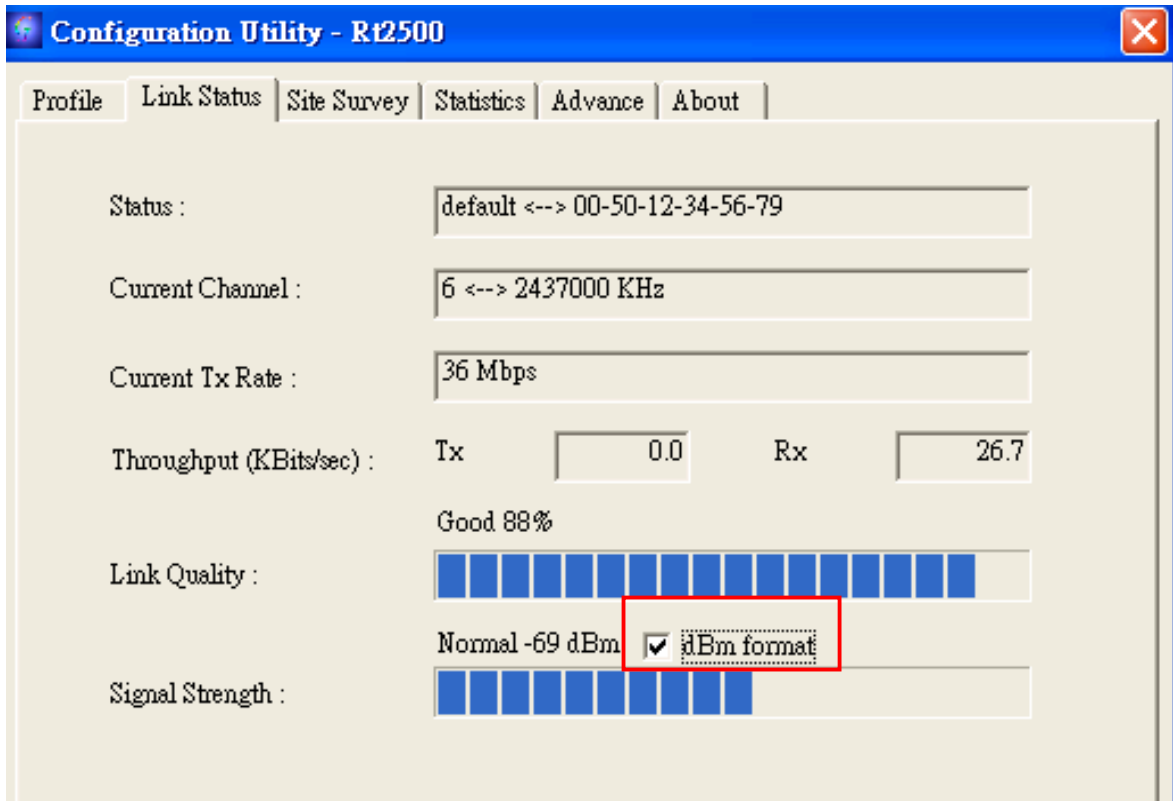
Configuration Utility - Rt2500

Profile | Link Status | Site Survey | Statistics | Advance | About

Status : default <--> 00-50-12-34-56-79

Current Channel : 6 <--> 2437000 KHz

Current Tx Rate : 36 Mbps

Throughput (KBits/sec) : Tx 0.0 Rx 26.7

Good 88%

Link Quality :

Normal -69 dBm dBm format

Signal Strength :